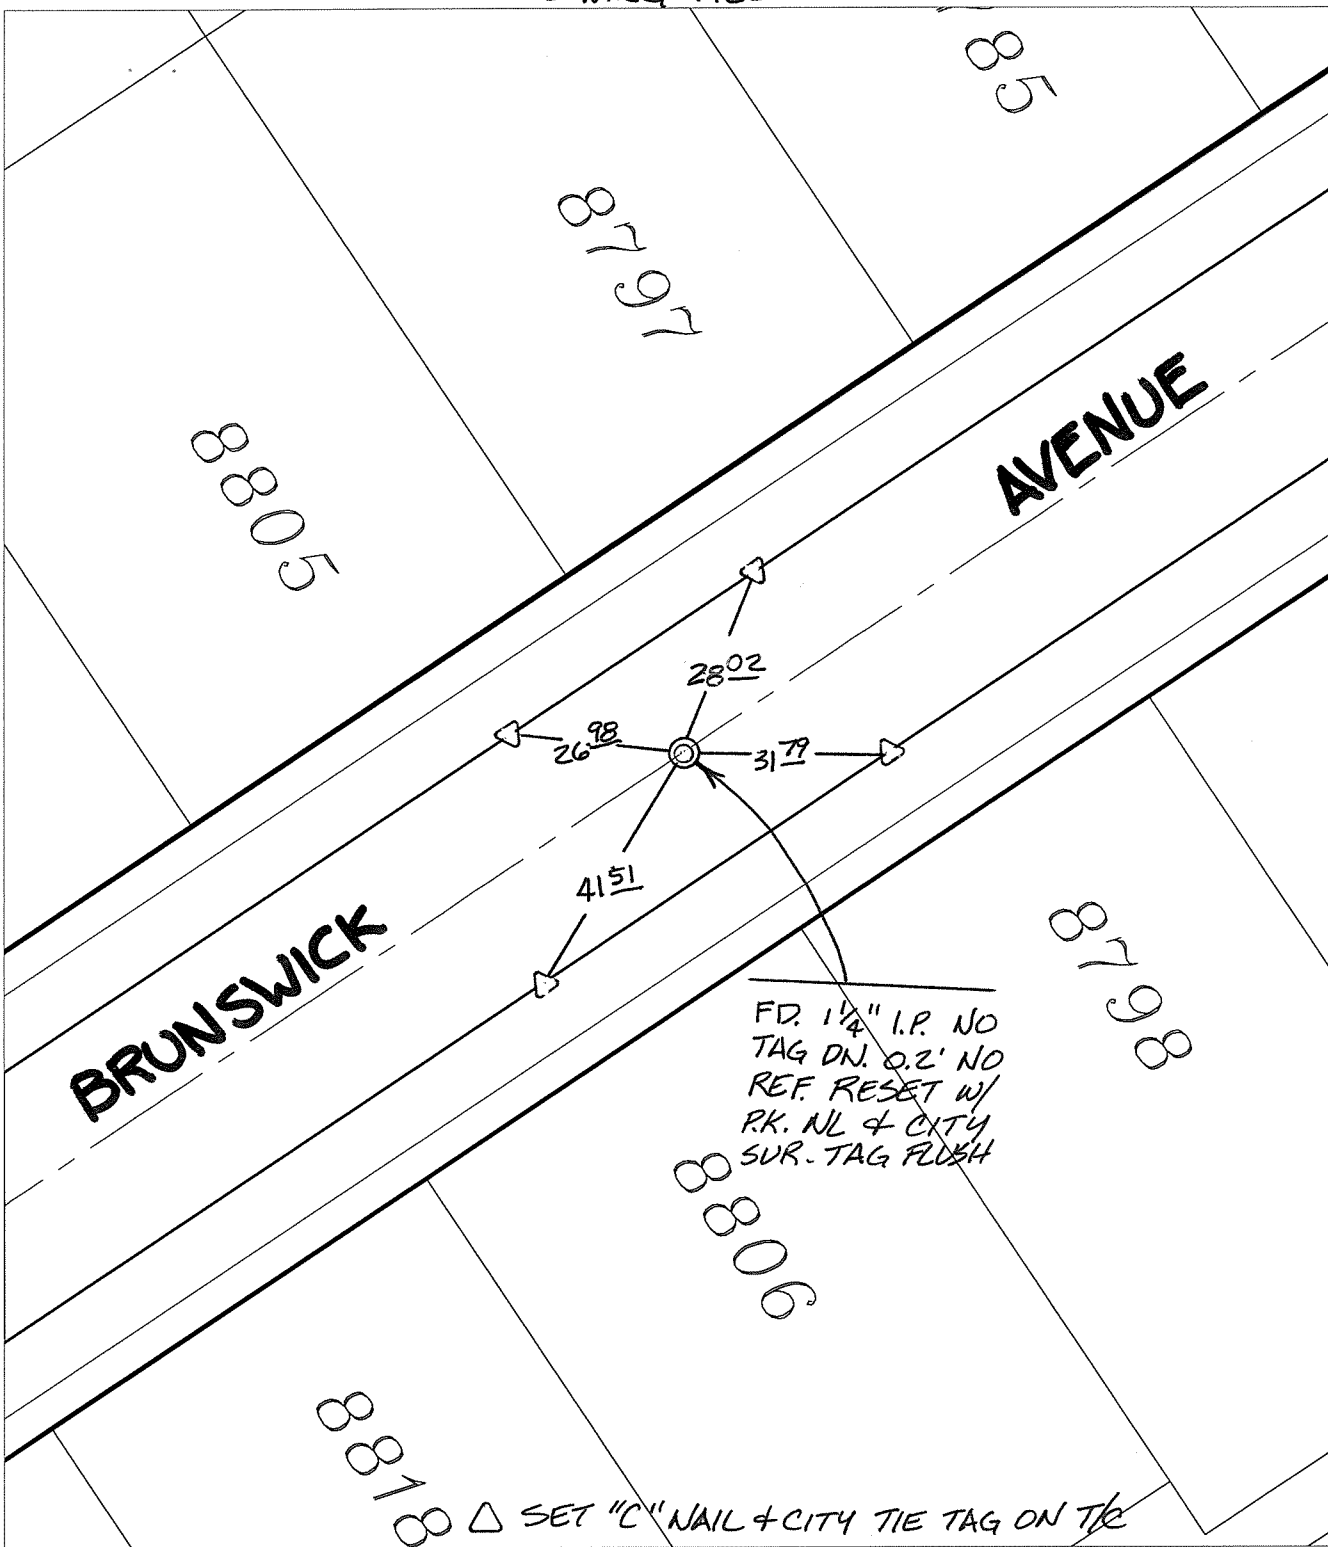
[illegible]

85

8797

8805

AVENUE

$28^{\underline{02}}$

$26^{\underline{98}}$

$31^{\underline{79}}$

$41^{\underline{51}}$

BRUNSWICK

8798

FD. $1\frac{1}{4}$" I.P. NO TAG DN. 0.2' NO REF. RESET W/ P.K. NL & CITY SUR. TAG FLUSH

8806

8818

△ SET "C" NAIL & CITY TIE TAG ON T/C